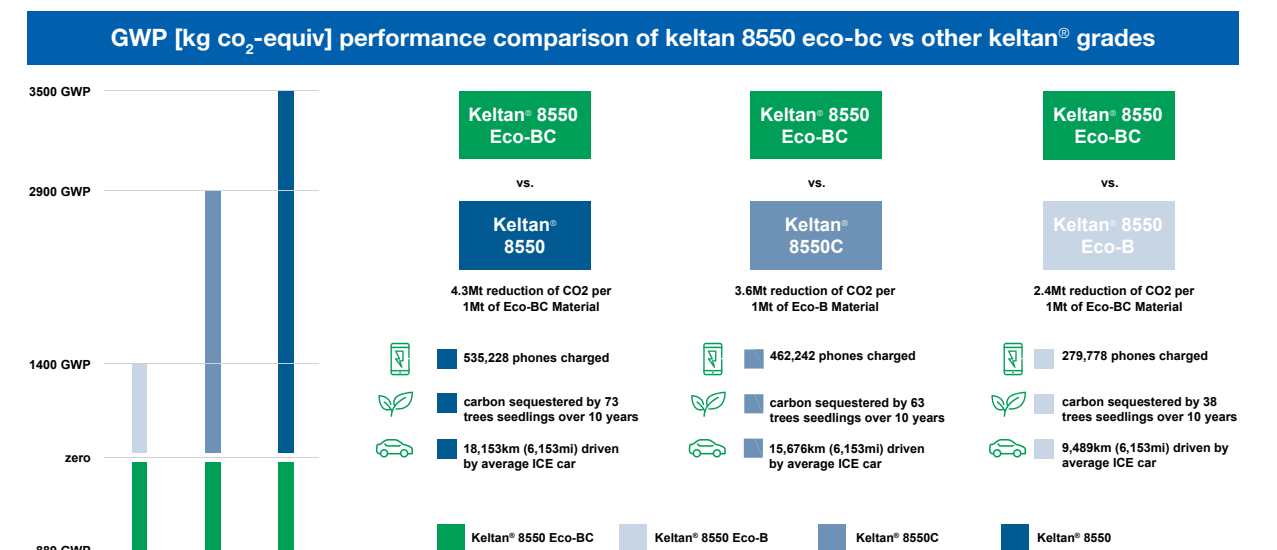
GWP [kg co$_2$-equiv] performance comparison of keltan 8550 eco-bc vs other keltan® grades

3500 GWP

2900 GWP

1400 GWP

zero

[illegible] GWP

Keltan® 8550 Eco-BC

vs.

Keltan® 8550

4.3Mt reduction of CO2 per 1Mt of Eco-BC Material

535,228 phones charged

carbon sequestered by 73 trees seedlings over 10 years

18,153km (6,153mi) driven by average ICE car

Keltan® 8550 Eco-BC

vs.

Keltan® 8550C

3.6Mt reduction of CO2 per 1Mt of Eco-B Material

462,242 phones charged

carbon sequestered by 63 trees seedlings over 10 years

15,676km (6,153mi) driven by average ICE car

Keltan® 8550 Eco-BC

vs.

Keltan® 8550 Eco-B

2.4Mt reduction of CO2 per 1Mt of Eco-BC Material

279,778 phones charged

carbon sequestered by 38 trees seedlings over 10 years

9,489km (6,153mi) driven by average ICE car

Keltan® 8550 Eco-BC

Keltan® 8550 Eco-B

Keltan® 8550C

Keltan® 8550